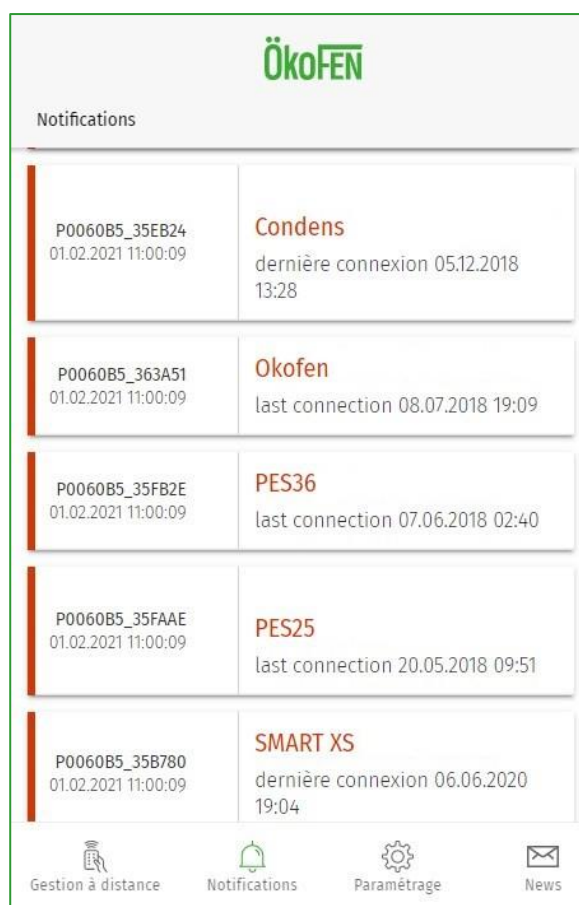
ÖkoFEN

Notifications

P0060B5_35EB24
01.02.2021 11:00:09

Condens
dernière connexion 05.12.2018 13:28

P0060B5_363A51
01.02.2021 11:00:09

Okofen
last connection 08.07.2018 19:09

P0060B5_35FB2E
01.02.2021 11:00:09

PES36
last connection 07.06.2018 02:40

P0060B5_35FAAE
01.02.2021 11:00:09

PES25
last connection 20.05.2018 09:51

P0060B5_35B780
01.02.2021 11:00:09

SMART XS
dernière connexion 06.06.2020 19:04

Gestion à distance
Notifications
Paramétrage
News